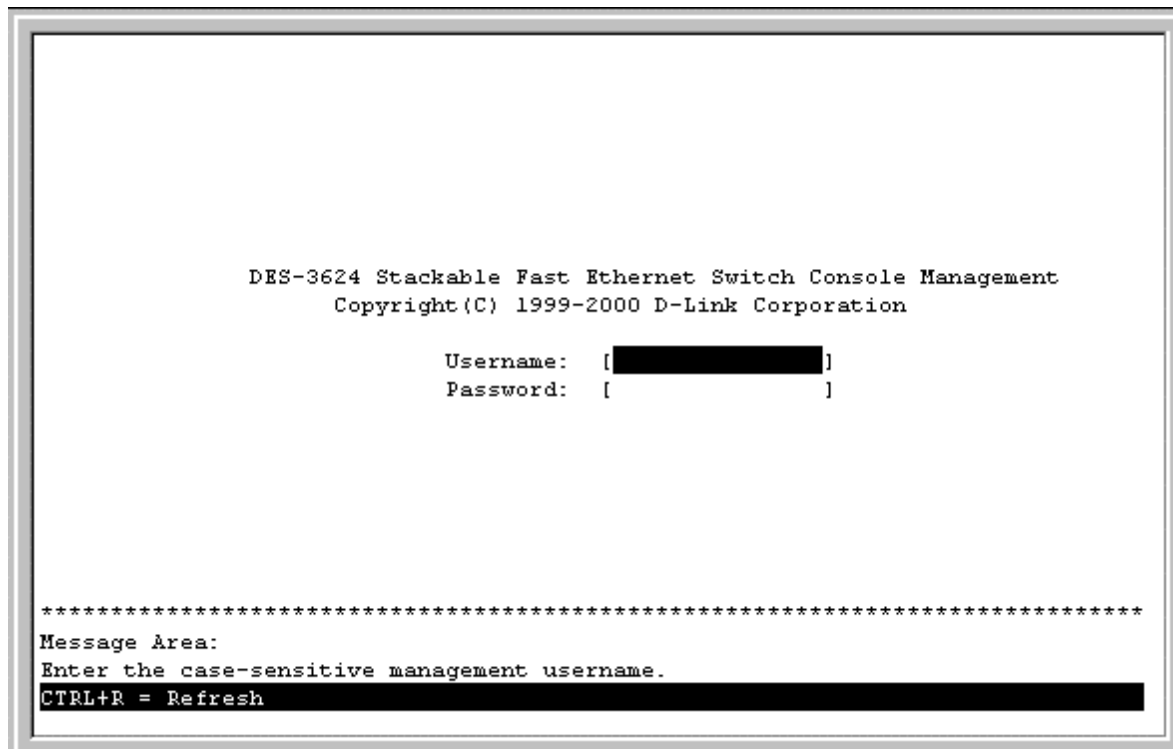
DES-3624 Stackable Fast Ethernet Switch Console Management
Copyright(C) 1999-2000 D-Link Corporation

Username: [ ]
Password: [ ]

********************************************************************************
Message Area:
Enter the case-sensitive management username.
CTRL+R = Refresh